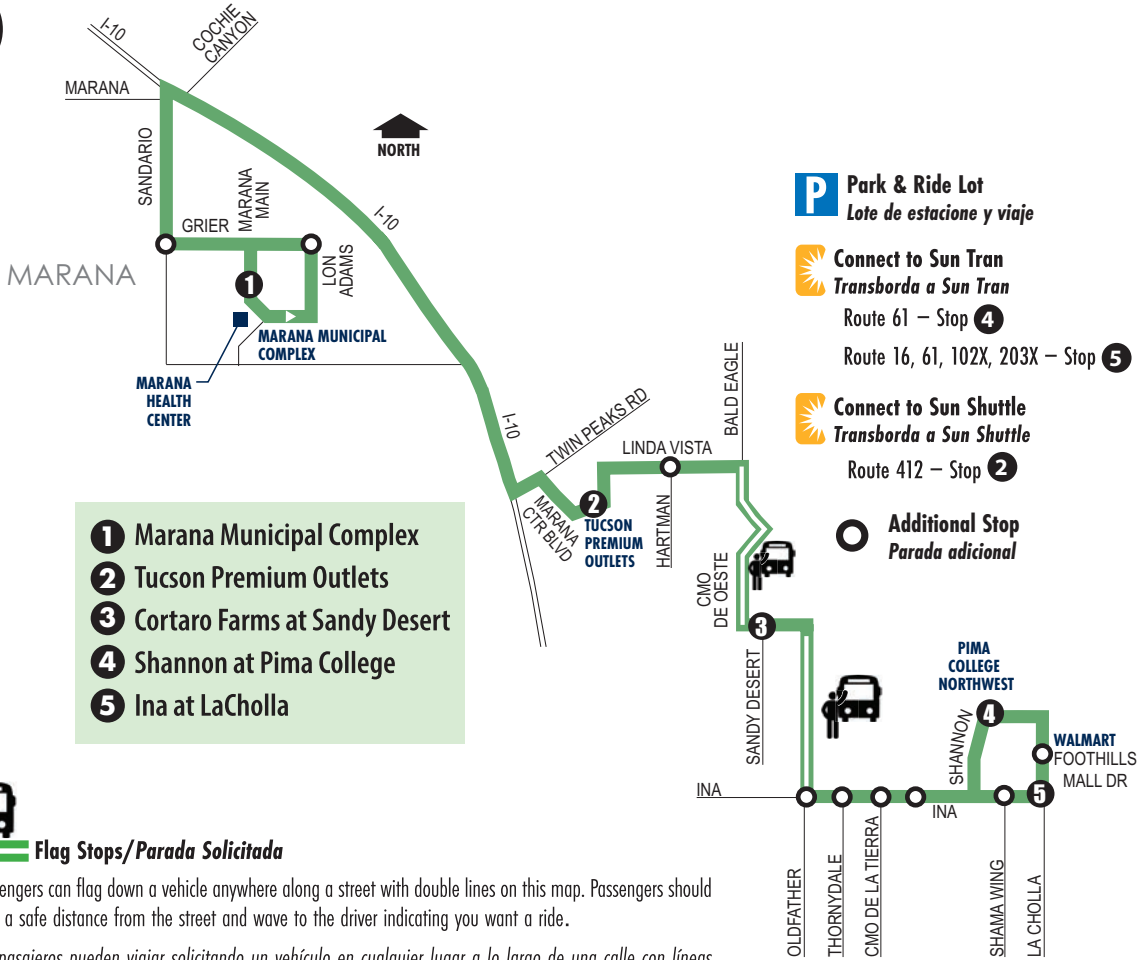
I-10
COCHIE CANYON
MARANA
NORTH
SANDARIO
MARANA MAIN
I-10
GRIER
LON ADAMS
MARANA
1
MARANA MUNICIPAL COMPLEX
MARANA HEALTH CENTER
I-10
TWIN PEAKS RD
BALD EAGLE
LINDA VISTA
MARANA CTR BLVD
2
TUCSON PREMIUM OUTLETS
HARTMAN
CMO DE OESTE
3
SANDY DESERT
PIMA COLLEGE NORTHWEST
4
SHANNON
WALMART
FOOTHILLS MALL DR
INA
INA
5
OLDFATHER
THORNYDALE
CMO DE LA TIERRA
SHAMA WING
LA CHOLLA

P Park & Ride Lot
Lote de estacione y viaje

Connect to Sun Tran
Transborda a Sun Tran
Route 61 – Stop 4
Route 16, 61, 102X, 203X – Stop 5

Connect to Sun Shuttle
Transborda a Sun Shuttle
Route 412 – Stop 2

Additional Stop
Parada adicional

1 Marana Municipal Complex
2 Tucson Premium Outlets
3 Cortaro Farms at Sandy Desert
4 Shannon at Pima College
5 Ina at LaCholla

Flag Stops/Parada Solicitada
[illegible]engers can flag down a vehicle anywhere along a street with double lines on this map. Passengers should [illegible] a safe distance from the street and wave to the driver indicating you want a ride.

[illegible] pasajeros pueden viajar solicitando un vehículo en cualquier lugar a lo largo de una calle con líneas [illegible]